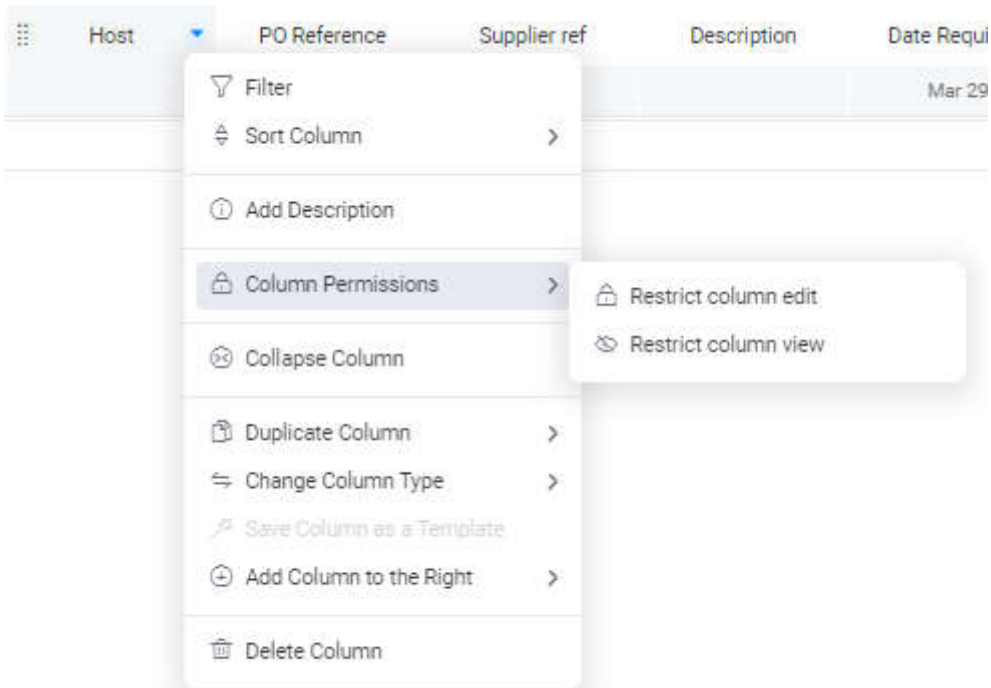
Host PO Reference Supplier ref Description Date Requi

Mar 29

Filter

Sort Column

Add Description

Column Permissions

Restrict column edit

Restrict column view

Collapse Column

Duplicate Column

Change Column Type

Save Column as a Template

Add Column to the Right

Delete Column